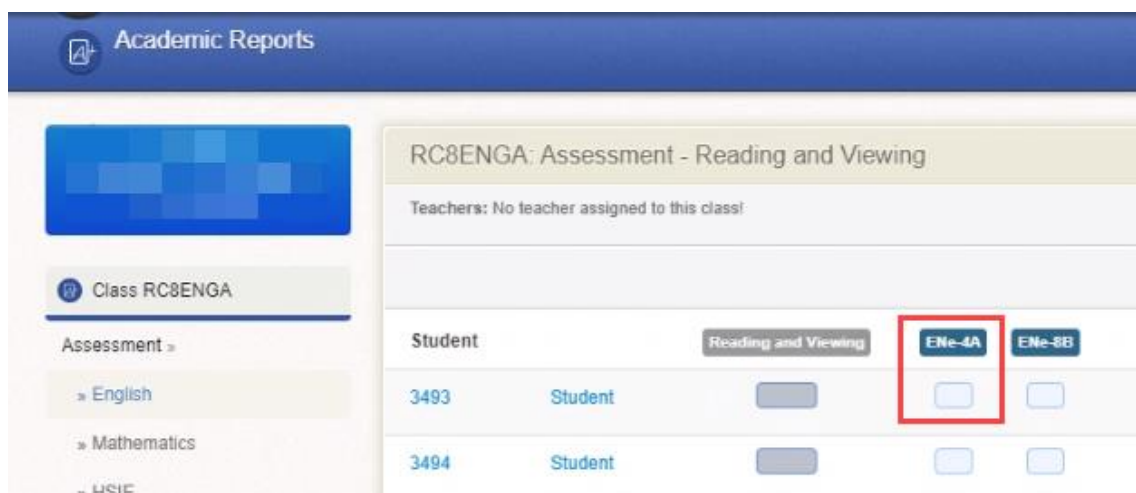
Academic Reports

Class RC8ENGA

Assessment »

» English

» Mathematics

» HSIE

RC8ENGA: Assessment - Reading and Viewing

Teachers: No teacher assigned to this class!

| Student | | Reading and Viewing | ENe-4A | ENe-8B |
|---|---|---|---|---|
| 3493 | Student | | | |
| 3494 | Student | | | |